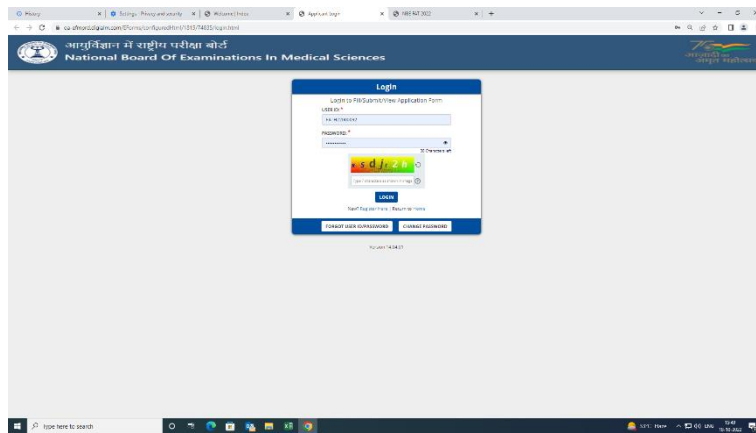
History | Settings - Privacy and security | Welcome! | Applicant Login | NEET PG 2022 | +

cs.dfrmonix.digialm.com/EForms/configuredHtml/1013/74035/login.html

आयुर्विज्ञान में राष्ट्रीय परीक्षा बोर्ड
National Board Of Examinations In Medical Sciences

आज़ादी का अमृत महोत्सव

Login

Login to Fill/Submit/View Application Form

USER ID *

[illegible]

PASSWORD *

..........

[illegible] Characters left

s d j 2 h

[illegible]

LOGIN

New? Register here | Resume Here

FORGOT USER ID/PASSWORD | CHANGE PASSWORD

Version 14.04.01

Type here to search

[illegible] Haze ENG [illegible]